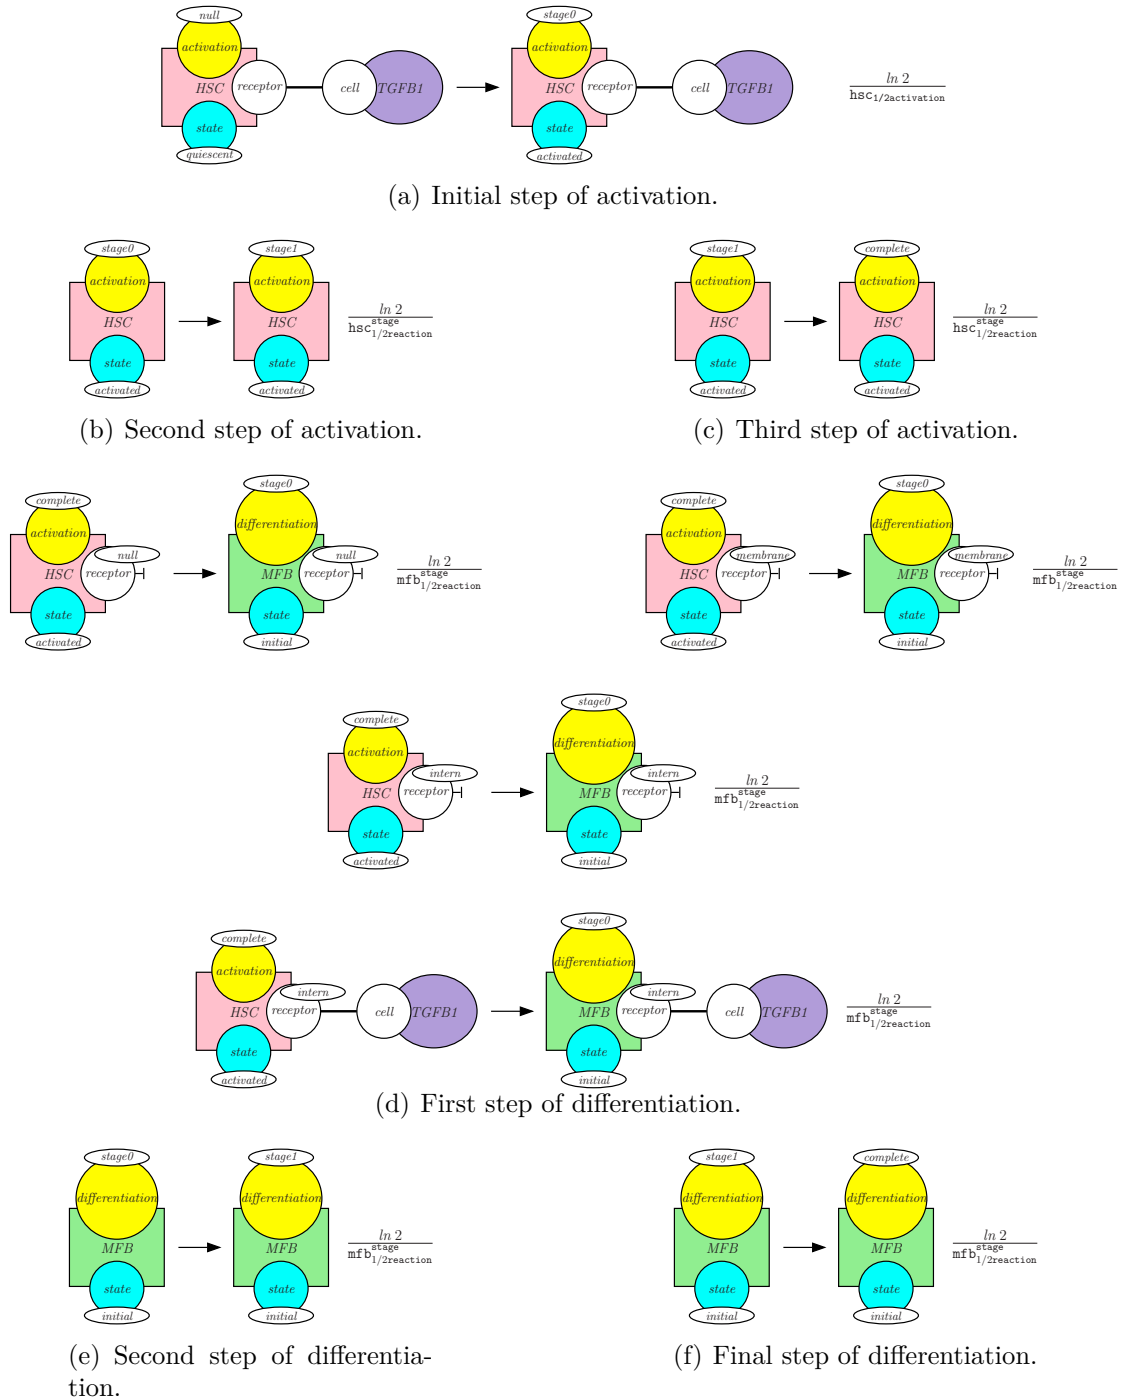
null
activation
HSC
receptor
cell
TGFB1
state
quiescent

stage0
activation
HSC
receptor
cell
TGFB1
state
activated

$\frac{ln\ 2}{hsc_{1/2activation}}$

(a) Initial step of activation.

stage0
activation
HSC
state
activated

stage1
activation
HSC
state
activated

$\frac{ln\ 2}{hsc^{stage}_{1/2reaction}}$

(b) Second step of activation.

stage1
activation
HSC
state
activated

complete
activation
HSC
state
activated

$\frac{ln\ 2}{hsc^{stage}_{1/2reaction}}$

(c) Third step of activation.

complete
activation
HSC
receptor
null
state
activated

stage0
differentiation
MFB
receptor
null
state
initial

$\frac{ln\ 2}{mfb^{stage}_{1/2reaction}}$

complete
activation
HSC
receptor
membrane
state
activated

stage0
differentiation
MFB
receptor
membrane
state
initial

$\frac{ln\ 2}{mfb^{stage}_{1/2reaction}}$

complete
activation
HSC
receptor
intern
state
activated

stage0
differentiation
MFB
receptor
intern
state
initial

$\frac{ln\ 2}{mfb^{stage}_{1/2reaction}}$

complete
activation
HSC
receptor
intern
cell
TGFB1
state
activated

stage0
differentiation
MFB
receptor
intern
cell
TGFB1
state
initial

$\frac{ln\ 2}{mfb^{stage}_{1/2reaction}}$

(d) First step of differentiation.

stage0
differentiation
MFB
state
initial

stage1
differentiation
MFB
state
initial

$\frac{ln\ 2}{mfb^{stage}_{1/2reaction}}$

(e) Second step of differentiation.

stage1
differentiation
MFB
state
initial

complete
differentiation
MFB
state
initial

$\frac{ln\ 2}{mfb^{stage}_{1/2reaction}}$

(f) Final step of differentiation.